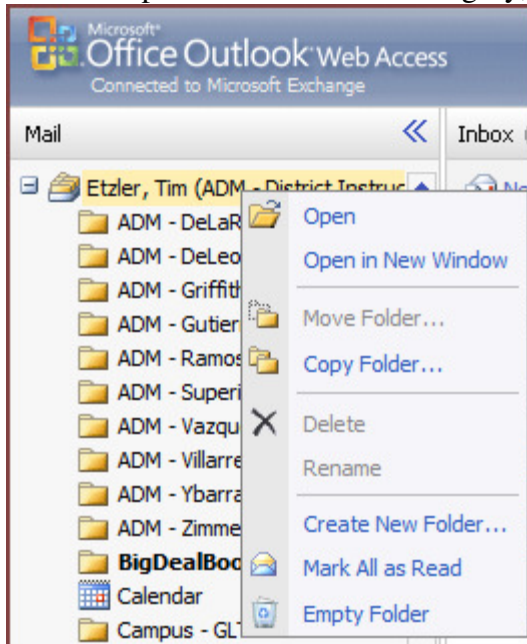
Microsoft® Office Outlook® Web Access
Connected to Microsoft Exchange

Mail
Inbox

Etzler, Tim (ADM - District Instruc
ADM - DeLaR
ADM - DeLeo
ADM - Griffith
ADM - Gutier
ADM - Ramos
ADM - Superi
ADM - Vazqu
ADM - Villarre
ADM - Ybarra
ADM - Zimme
BigDealBoo
Calendar
Campus - GL

Open
Open in New Window
Move Folder...
Copy Folder...
Delete
Rename
Create New Folder...
Mark All as Read
Empty Folder